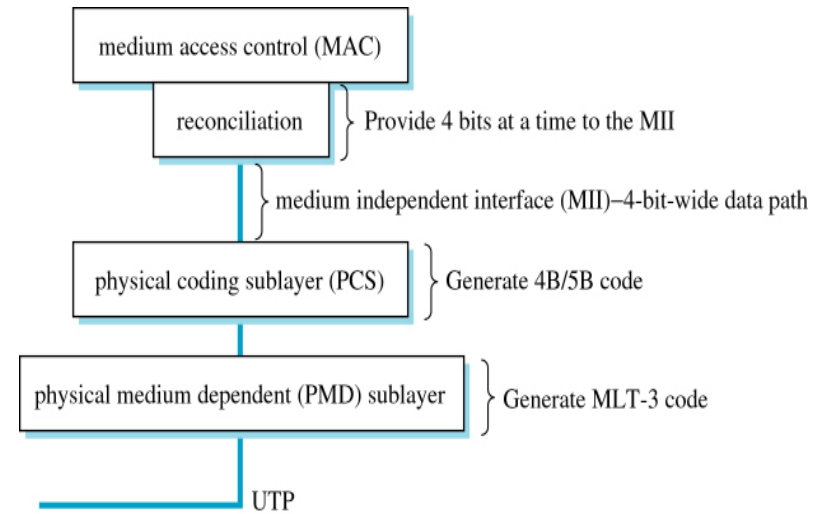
medium access control (MAC)

reconciliation

Provide 4 bits at a time to the MII

medium independent interface (MII)–4-bit-wide data path

physical coding sublayer (PCS)

Generate 4B/5B code

physical medium dependent (PMD) sublayer

Generate MLT-3 code

UTP